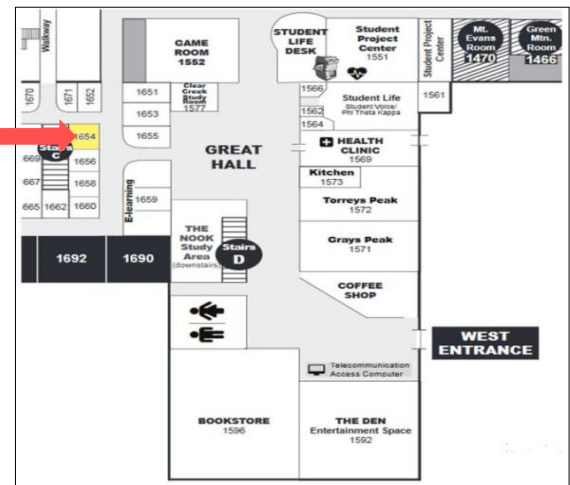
Walkway
1670
1671
1652
GAME ROOM 1552
STUDENT LIFE DESK
Student Project Center 1551
Student Project Center
Mt. Evans Room 1470
Green Mtn. Room 1466
1651
Clear Creek Study Room 1577
1653
1655
1566
Student Life Student Voice Phi Theta Kappa
1562
1564
1561
1654
Stairs C
669
1656
667
1658
665
1662
1660
E-learning
1659
GREAT HALL
HEALTH CLINIC 1569
Kitchen 1573
Torreys Peak 1572
Grays Peak 1571
1692
1690
THE NOOK Study Area (downstairs)
Stairs D
COFFEE SHOP
WEST ENTRANCE
Telecommunication Access Computer
BOOKSTORE 1596
THE DEN Entertainment Space 1592